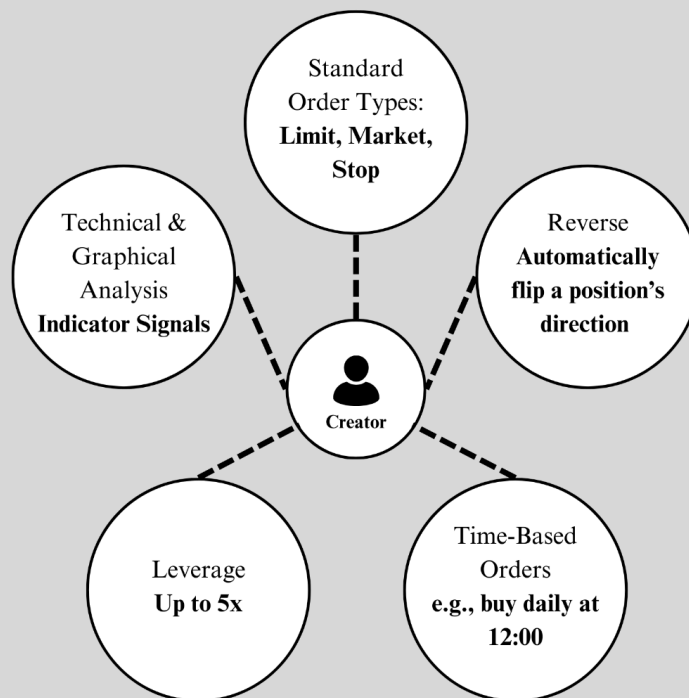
Standard Order Types: **Limit, Market, Stop**

Technical & Graphical Analysis **Indicator Signals**

Reverse **Automatically flip a position's direction**

Creator

Leverage **Up to 5x**

Time-Based Orders **e.g., buy daily at 12:00**